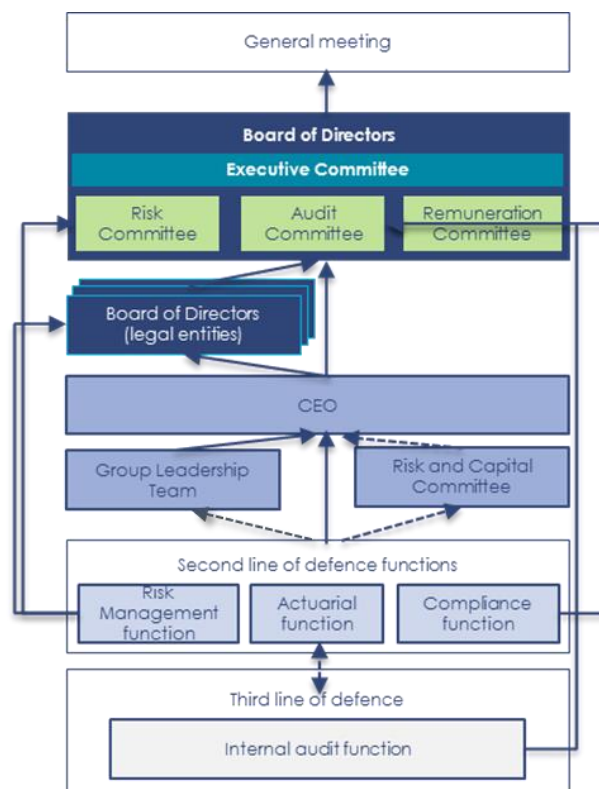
General meeting

Board of Directors

Executive Committee

Risk Committee

Audit Committee

Remuneration Committee

Board of Directors (legal entities)

CEO

Group Leadership Team

Risk and Capital Committee

Second line of defence functions

Risk Management function

Actuarial function

Compliance function

Third line of defence

Internal audit function